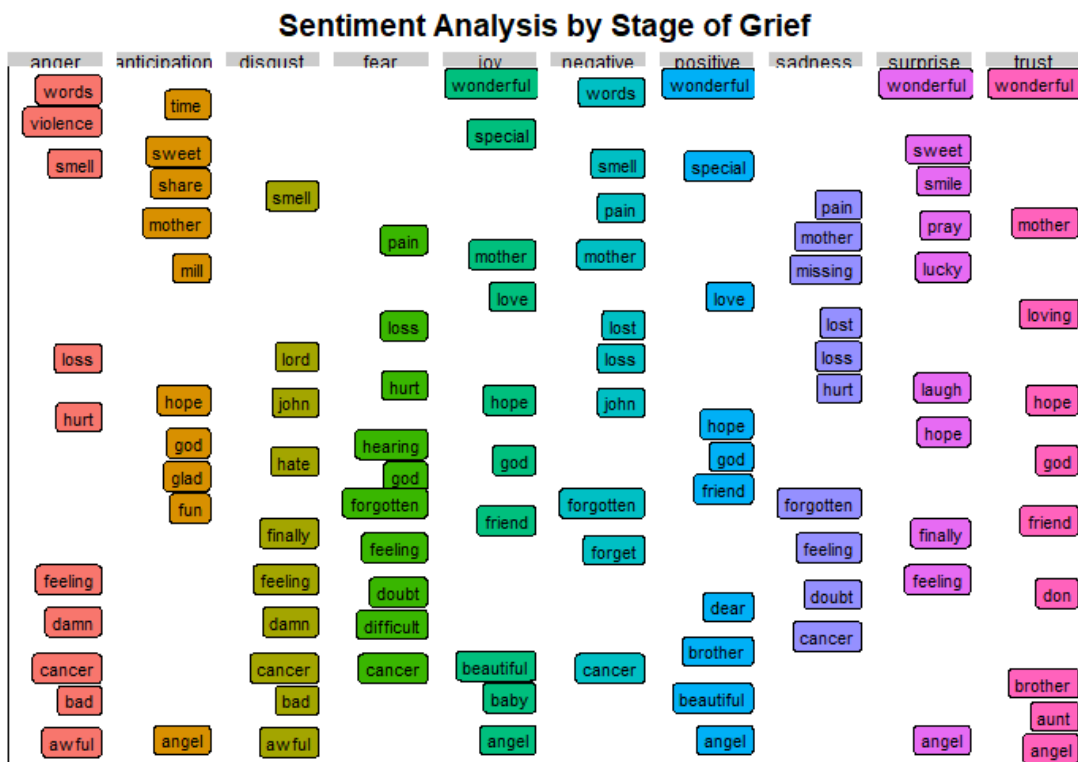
Sentiment Analysis by Stage of Grief

anger
words
violence
smell
loss
hurt
feeling
damn
cancer
bad
awful

anticipation
time
sweet
share
mother
mill
hope
god
glad
fun
angel

disgust
smell
lord
john
hate
finally
feeling
damn
cancer
bad
awful

fear
pain
loss
hurt
hearing
god
forgotten
feeling
doubt
difficult
cancer

joy
wonderful
special
mother
love
hope
god
friend
beautiful
baby
angel

negative
words
smell
pain
mother
lost
loss
john
forgotten
forget
cancer

positive
wonderful
special
love
hope
god
friend
dear
brother
beautiful
angel

sadness
pain
mother
missing
lost
loss
hurt
forgotten
feeling
doubt
cancer

surprise
wonderful
sweet
smile
pray
lucky
laugh
hope
finally
feeling
angel

trust
wonderful
mother
loving
hope
god
friend
don
brother
aunt
angel